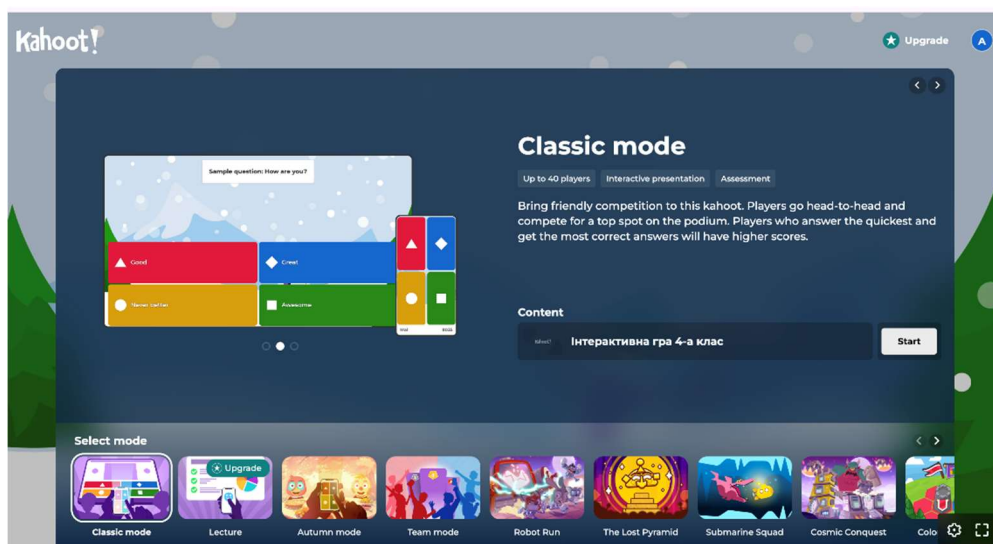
Kahoot!

Upgrade

A

Sample question: How are you?

Good

Great

Never better

Awesome

Classic mode

Up to 40 players

Interactive presentation

Assessment

Bring friendly competition to this kahoot. Players go head-to-head and compete for a top spot on the podium. Players who answer the quickest and get the most correct answers will have higher scores.

Content

Інтерактивна гра 4-а клас

Start

Select mode

Classic mode

Upgrade

Lecture

Autumn mode

Team mode

Robot Run

The Lost Pyramid

Submarine Squad

Cosmic Conquest

Colo